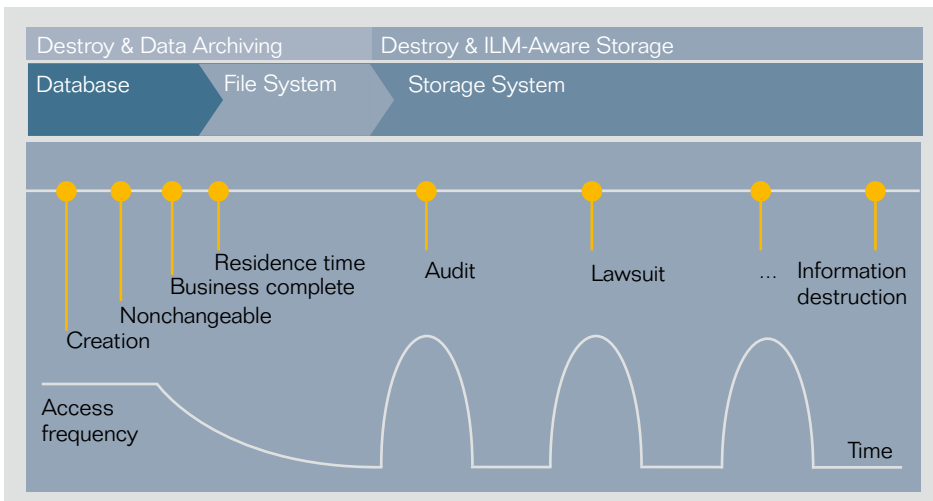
Destroy & Data Archiving

Destroy & ILM-Aware Storage

Database

File System

Storage System

Residence time

Business complete

Nonchangeable

Creation

Audit

Lawsuit

...

Information destruction

Access frequency

Time